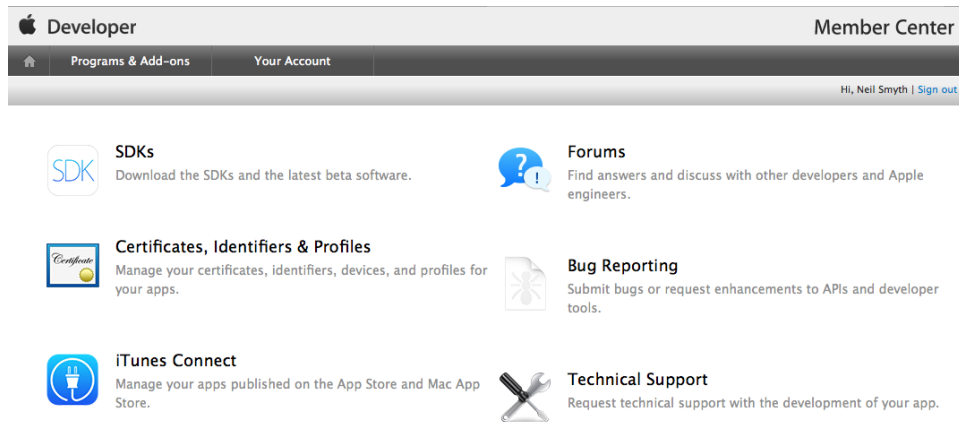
Developer

Member Center

Programs & Add-ons

Your Account

Hi, Neil Smyth | Sign out

SDK

SDKs

Download the SDKs and the latest beta software.

Forums

Find answers and discuss with other developers and Apple engineers.

Certificate

Certificates, Identifiers & Profiles

Manage your certificates, identifiers, devices, and profiles for your apps.

Bug Reporting

Submit bugs or request enhancements to APIs and developer tools.

iTunes Connect

Manage your apps published on the App Store and Mac App Store.

Technical Support

Request technical support with the development of your app.